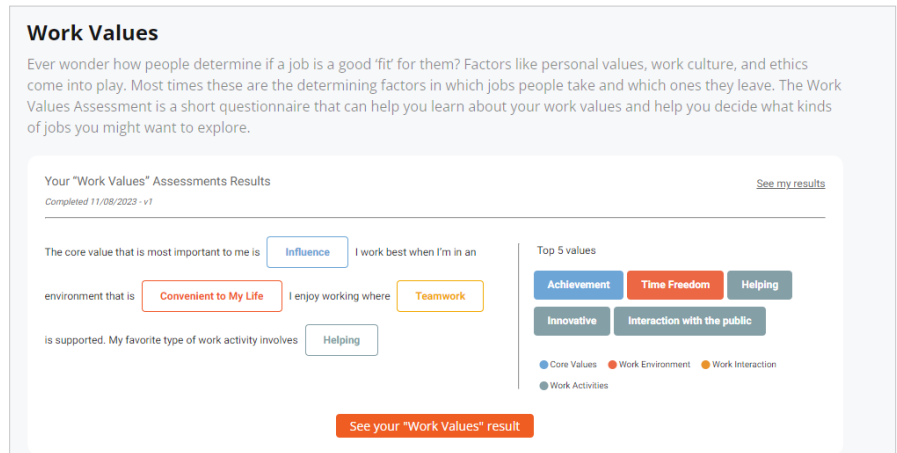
Work Values

Ever wonder how people determine if a job is a good 'fit' for them? Factors like personal values, work culture, and ethics come into play. Most times these are the determining factors in which jobs people take and which ones they leave. The Work Values Assessment is a short questionnaire that can help you learn about your work values and help you decide what kinds of jobs you might want to explore.

Your "Work Values" Assessments Results

See my results

Completed 11/08/2023 - v1

The core value that is most important to me is Influence I work best when I'm in an environment that is Convenient to My Life I enjoy working where Teamwork is supported. My favorite type of work activity involves Helping

Top 5 values

Achievement

Time Freedom

Helping

Innovative

Interaction with the public

Core Values

Work Environment

Work Interaction

Work Activities

See your "Work Values" result